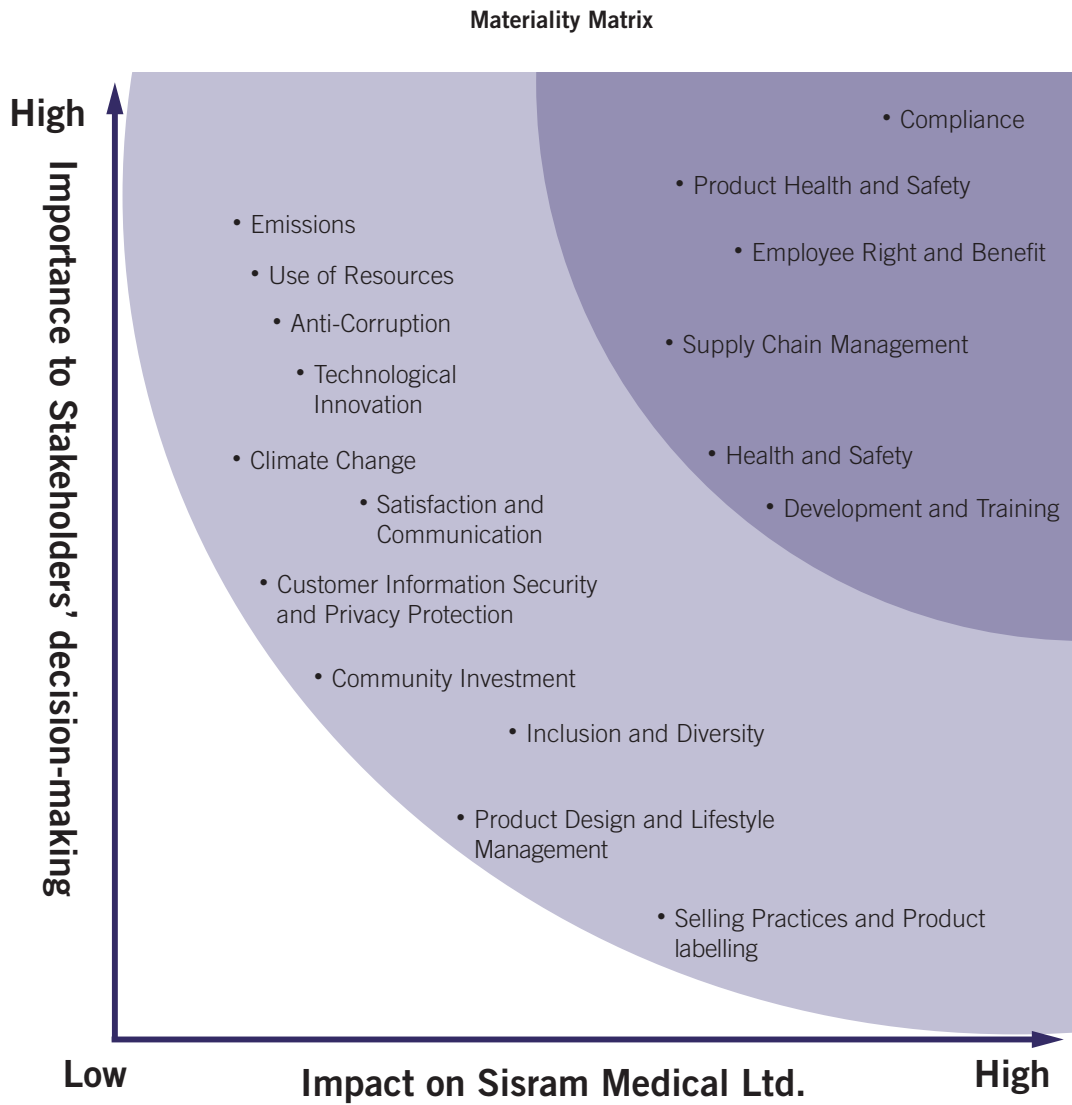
Materiality Matrix

High

Importance to Stakeholders' decision-making

• Compliance

• Product Health and Safety

• Employee Right and Benefit

• Supply Chain Management

• Health and Safety

• Development and Training

• Emissions

• Use of Resources

• Anti-Corruption

• Technological Innovation

• Climate Change

• Satisfaction and Communication

• Customer Information Security and Privacy Protection

• Community Investment

• Inclusion and Diversity

• Product Design and Lifestyle Management

• Selling Practices and Product labelling

Low

Impact on Sisram Medical Ltd.

High